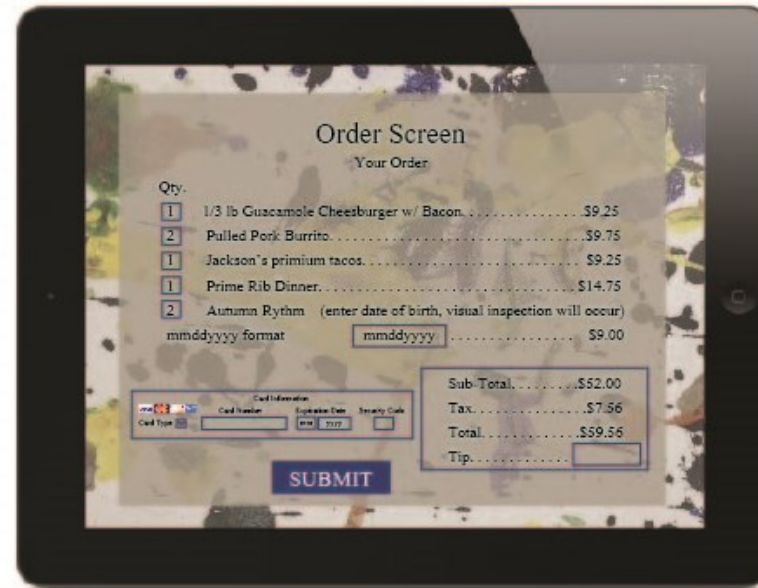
Order Screen
Your Order

Qty.

1 1/3 lb Guacamole Cheesburger w/ Bacon. . . . . . . . . . . . . . . $9.25

2 Pulled Pork Burrito. . . . . . . . . . . . . . . . . . . . . . . . . . . . . . . $9.75

1 Jackson's primium tacos. . . . . . . . . . . . . . . . . . . . . . . . . . $9.25

1 Prime Rib Dinner. . . . . . . . . . . . . . . . . . . . . . . . . . . . . . . $14.75

2 Autumn Rythm (enter date of birth, visual inspection will occur)

mmddyyyy format mmddyyyy . . . . . . . . . . . . . . . . $9.00

Card Information
Card Number Expiration Date Security Code
Card Type
MM YYYY

Sub-Total. . . . . . . . . $52.00
Tax. . . . . . . . . . . . . . . $7.56
Total. . . . . . . . . . . . $59.56
Tip. . . . . . . . . . . .

SUBMIT